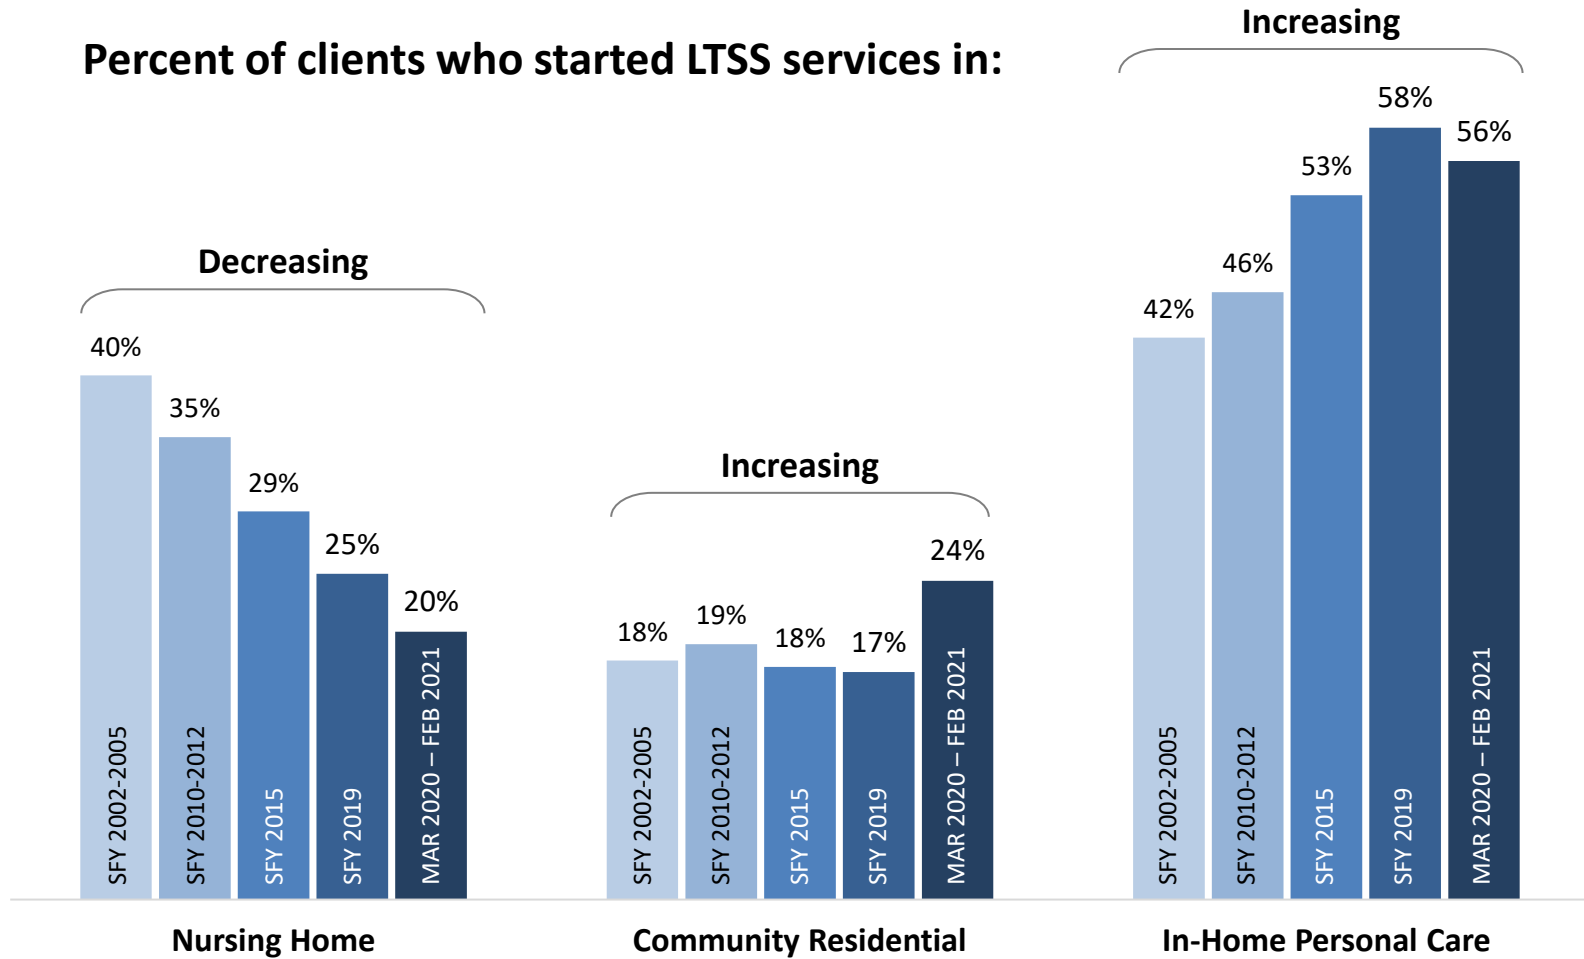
Percent of clients who started LTSS services in:

Decreasing

40%
SFY 2002-2005
35%
SFY 2010-2012
29%
SFY 2015
25%
SFY 2019
20%
MAR 2020 – FEB 2021

Nursing Home

Increasing

18%
SFY 2002-2005
19%
SFY 2010-2012
18%
SFY 2015
17%
SFY 2019
24%
MAR 2020 – FEB 2021

Community Residential

Increasing

42%
SFY 2002-2005
46%
SFY 2010-2012
53%
SFY 2015
58%
SFY 2019
56%
MAR 2020 – FEB 2021

In-Home Personal Care